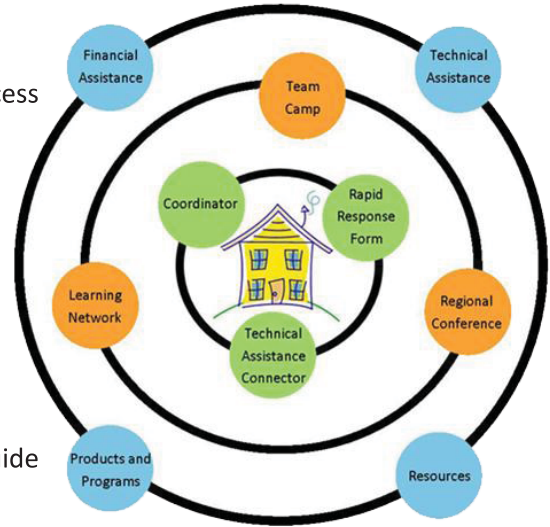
ess

ide

Financial Assistance

Technical Assistance

Team Camp

Coordinator

Rapid Response Form

Learning Network

Regional Conference

Technical Assistance Connector

Products and Programs

Resources